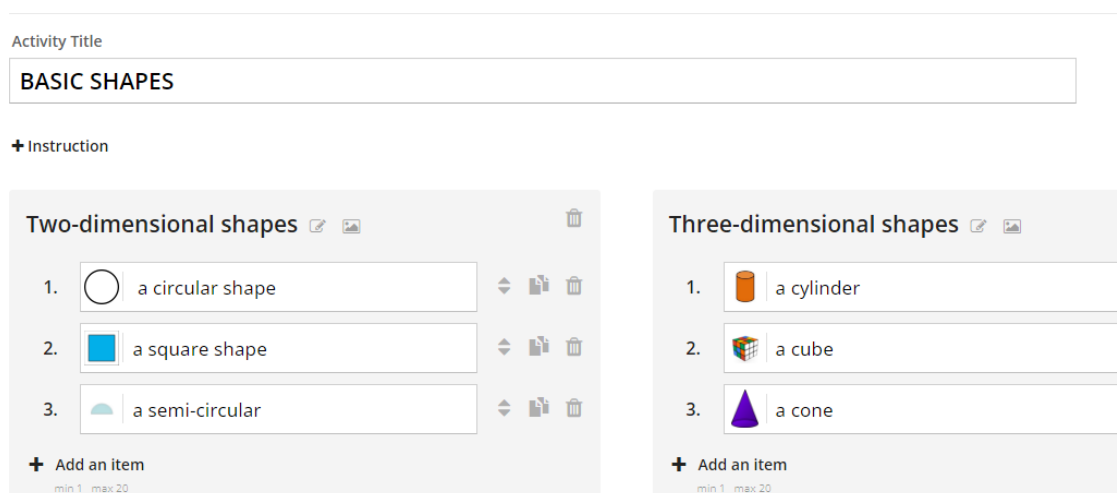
Activity Title

BASIC SHAPES

+ Instruction

Two-dimensional shapes

1. a circular shape
2. a square shape
3. a semi-circular

+ Add an item
min 1 max 20

Three-dimensional shapes

1. a cylinder
2. a cube
3. a cone

+ Add an item
min 1 max 20